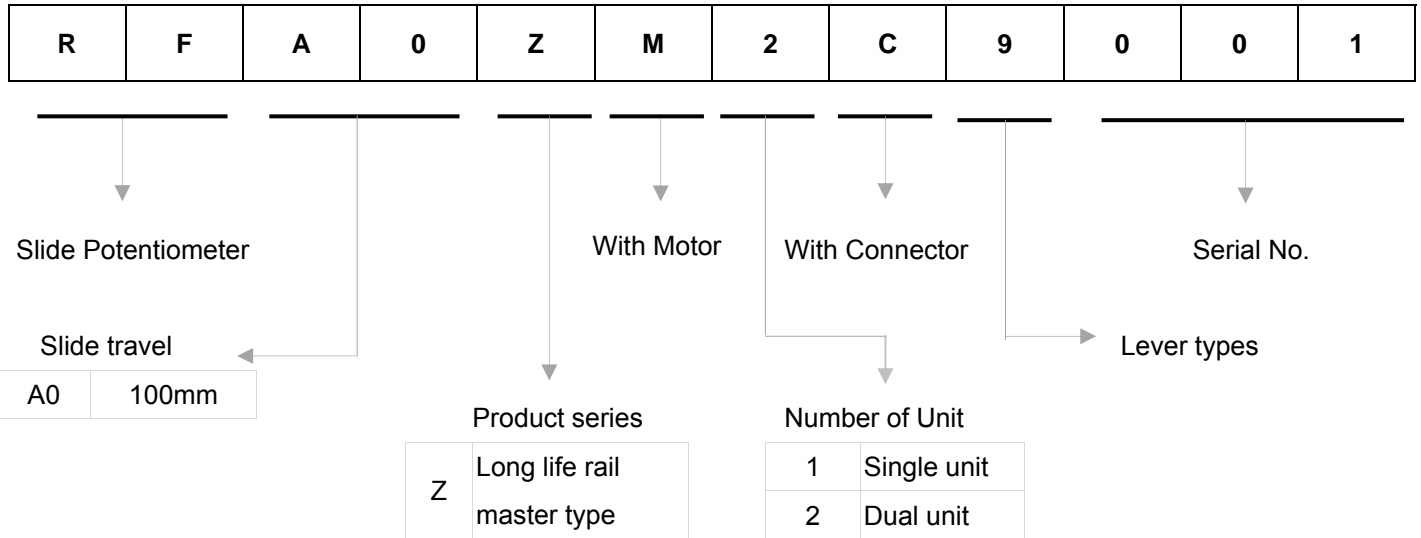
| R | F | A | 0 | Z | M | 2 | C | 9 | 0 | 0 | 1 |
|---|---|---|---|---|---|---|---|---|---|---|---|

Slide Potentiometer

With Motor

With Connector

Serial No.

Slide travel

| A0 | 100mm |
|---|---|

Lever types

Product series

| Z | Long life rail master type |
|---|---|

Number of Unit

| 1 | Single unit |
|---|---|
| 2 | Dual unit |